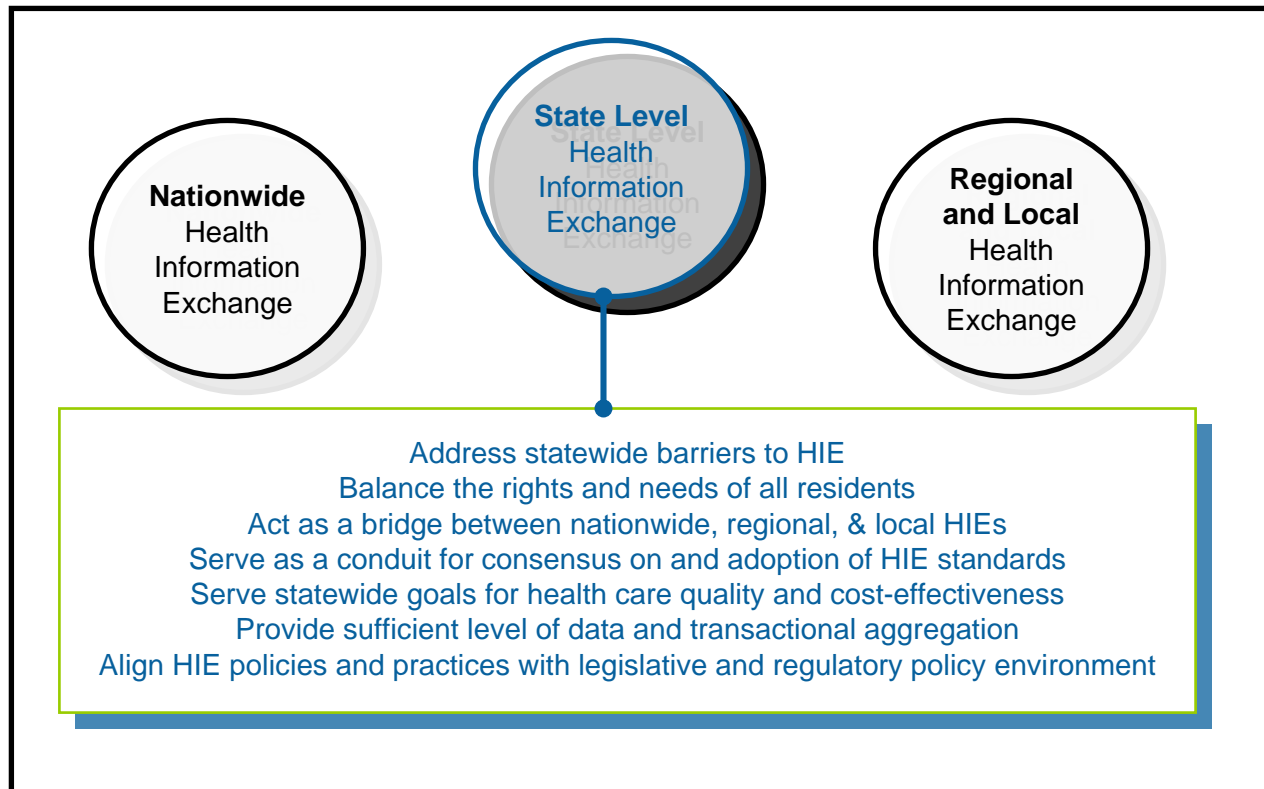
Nationwide
Health
Information
Exchange

State Level
Health
Information
Exchange

Regional and Local
Health
Information
Exchange

Address statewide barriers to HIE
Balance the rights and needs of all residents
Act as a bridge between nationwide, regional, & local HIEs
Serve as a conduit for consensus on and adoption of HIE standards
Serve statewide goals for health care quality and cost-effectiveness
Provide sufficient level of data and transactional aggregation
Align HIE policies and practices with legislative and regulatory policy environment